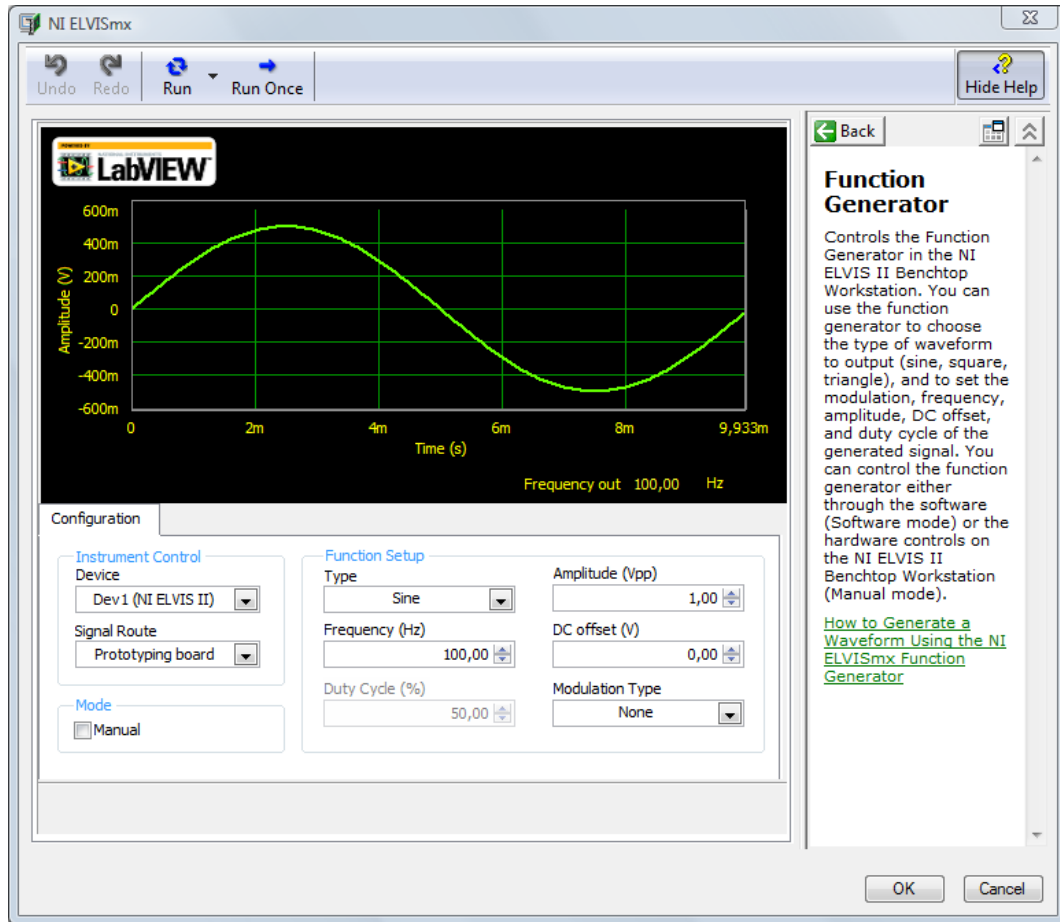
NI ELVISmx

Undo Redo Run Run Once

Hide Help

LabVIEW

600m
400m
200m
0
-200m
-400m
-600m

Amplitude (V)

0 2m 4m 6m 8m 9,933m

Time (s)

Frequency out 100,00 Hz

Configuration

Instrument Control
Device
Dev1 (NI ELVIS II)
Signal Route
Prototyping board

Mode
Manual

Function Setup
Type
Sine
Frequency (Hz)
100,00
Duty Cycle (%)
50,00

Amplitude (Vpp)
1,00
DC offset (V)
0,00
Modulation Type
None

Back

Function Generator

Controls the Function Generator in the NI ELVIS II Benchtop Workstation. You can use the function generator to choose the type of waveform to output (sine, square, triangle), and to set the modulation, frequency, amplitude, DC offset, and duty cycle of the generated signal. You can control the function generator either through the software (Software mode) or the hardware controls on the NI ELVIS II Benchtop Workstation (Manual mode).

How to Generate a Waveform Using the NI ELVISmx Function Generator

OK Cancel